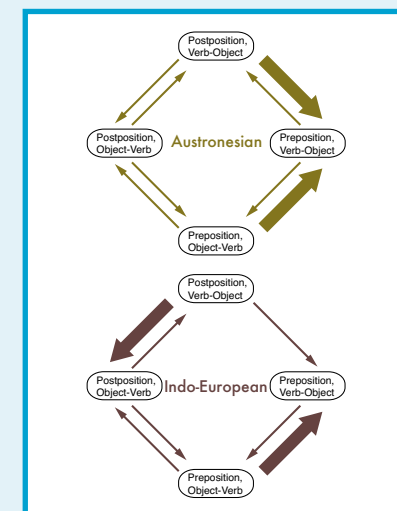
Postposition, Verb-Object

Postposition, Object-Verb

Austronesian

Preposition, Verb-Object

Preposition, Object-Verb

Postposition, Verb-Object

Postposition, Object-Verb

Indo-European

Preposition, Verb-Object

Preposition, Object-Verb